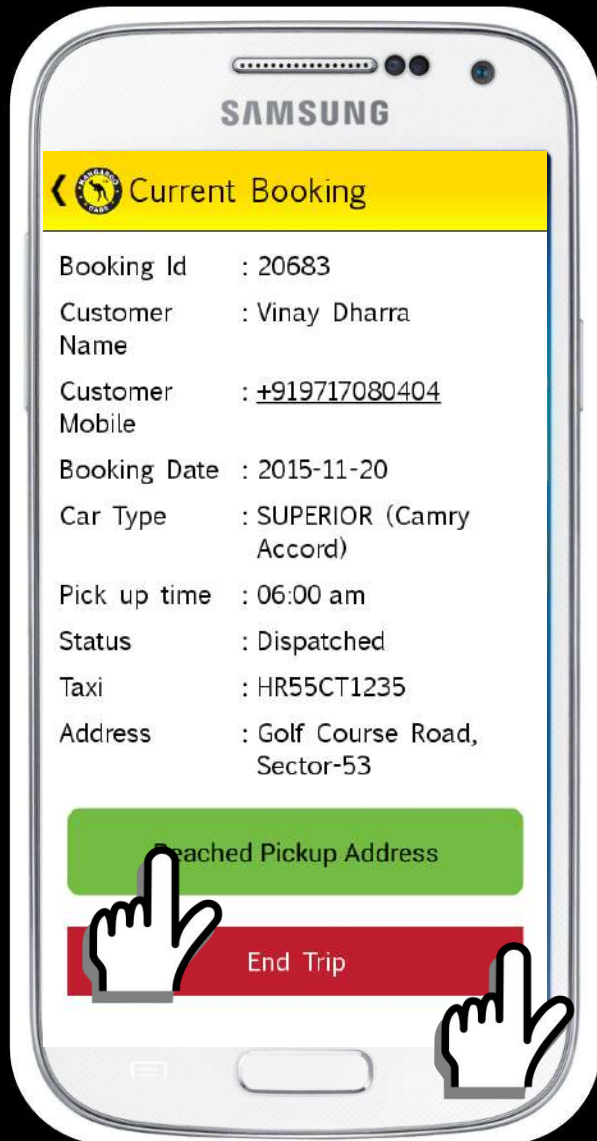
SAMSUNG

Current Booking

| | |
|---|---|
| Booking Id | : 20683 |
| Customer Name | : Vinay Dharra |
| Customer Mobile | : +919717080404 |
| Booking Date | : 2015-11-20 |
| Car Type | : SUPERIOR (Camry Accord) |
| Pick up time | : 06:00 am |
| Status | : Dispatched |
| Taxi | : HR55CT1235 |
| Address | : Golf Course Road, Sector-53 |

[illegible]eached Pickup Address

End Trip